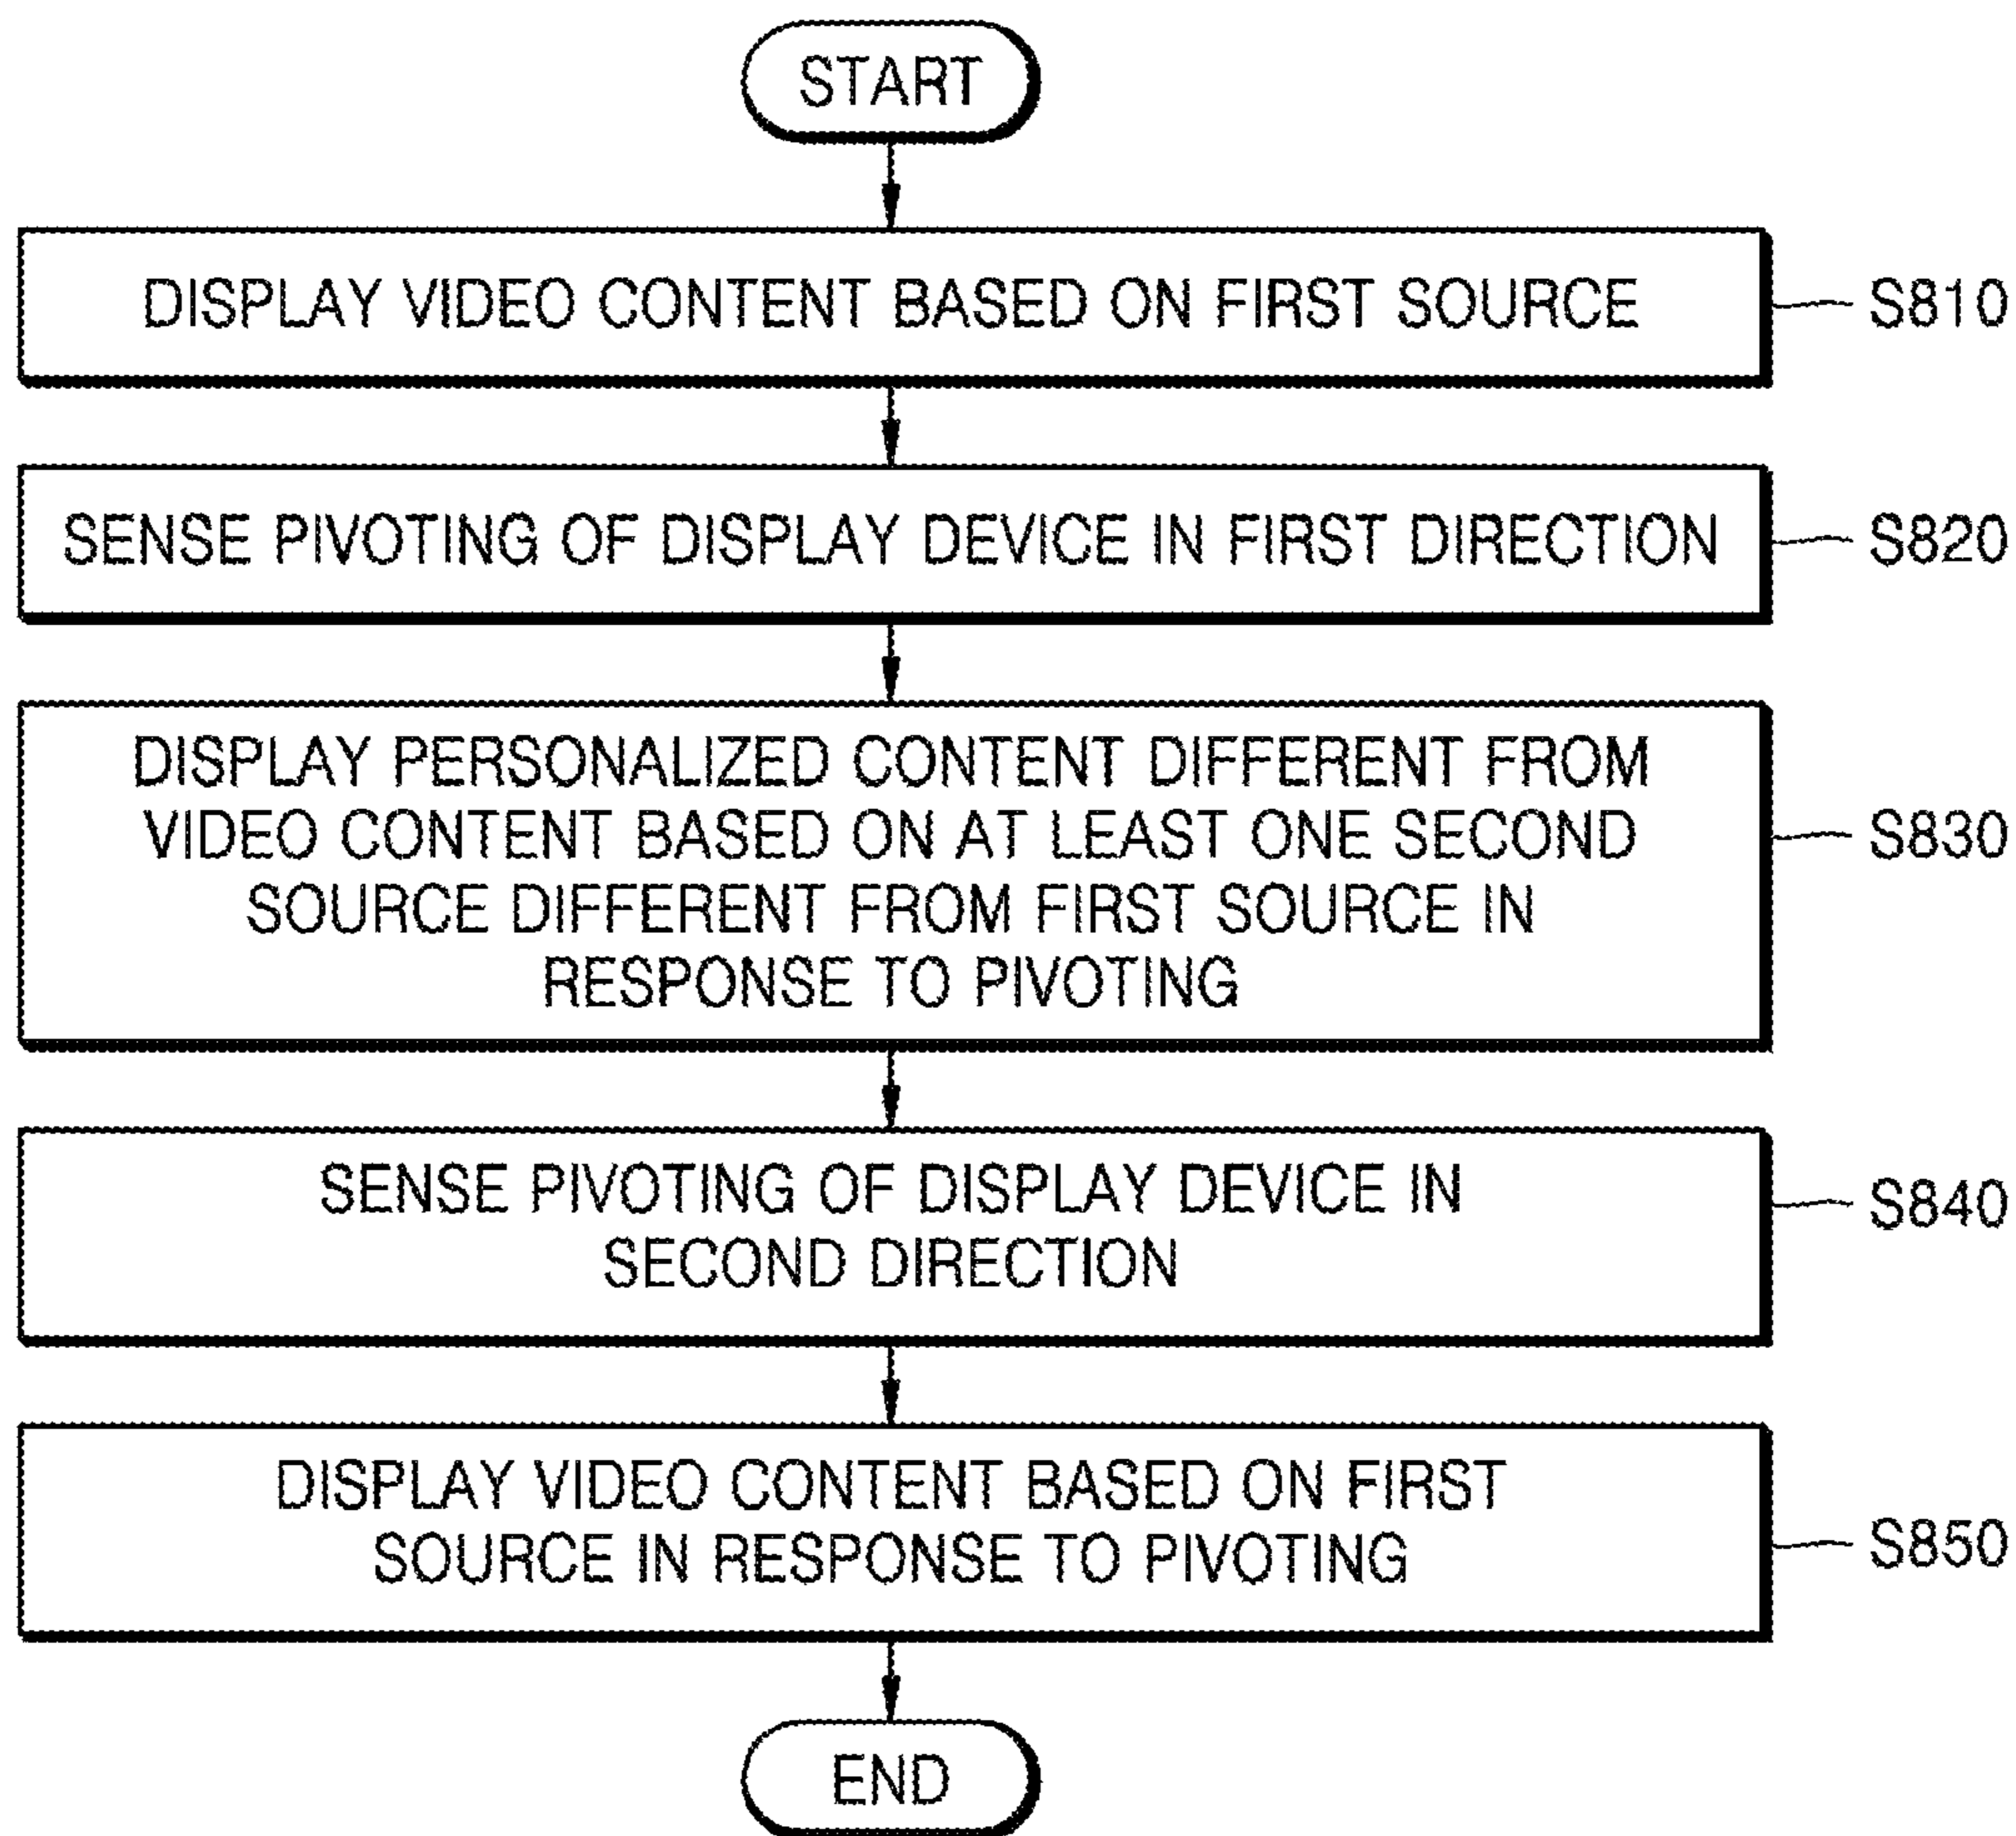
START

DISPLAY VIDEO CONTENT BASED ON FIRST SOURCE

S810

SENSE PIVOTING OF DISPLAY DEVICE IN FIRST DIRECTION

S820

DISPLAY PERSONALIZED CONTENT DIFFERENT FROM VIDEO CONTENT BASED ON AT LEAST ONE SECOND SOURCE DIFFERENT FROM FIRST SOURCE IN RESPONSE TO PIVOTING

S830

SENSE PIVOTING OF DISPLAY DEVICE IN SECOND DIRECTION

S840

DISPLAY VIDEO CONTENT BASED ON FIRST SOURCE IN RESPONSE TO PIVOTING

S850

END